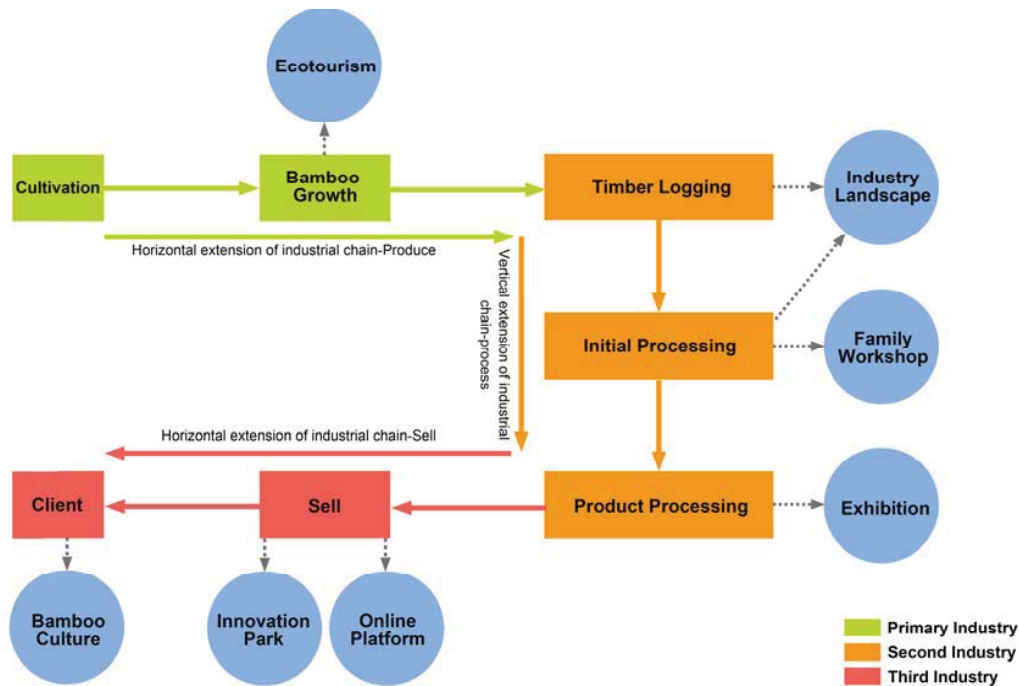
Ecotourism

Cultivation

Bamboo Growth

Timber Logging

Industry Landscape

Horizontal extension of industrial chain-Produce

Vertical extension of industrial chain-process

Initial Processing

Family Workshop

Horizontal extension of industrial chain-Sell

Client

Sell

Product Processing

Exhibition

Bamboo Culture

Innovation Park

Online Platform

Primary Industry

Second Industry

Third Industry